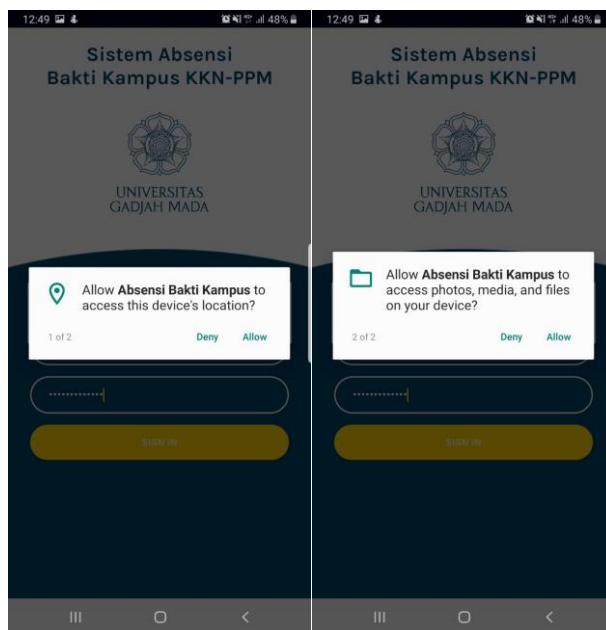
12:49

48%

Sistem Absensi
Bakti Kampus KKN-PPM

UNIVERSITAS
GADJAH MADA

Allow **Absensi Bakti Kampus** to access this device's location?

1 of 2

Deny

Allow

SIGN IN

12:49

48%

Sistem Absensi
Bakti Kampus KKN-PPM

UNIVERSITAS
GADJAH MADA

Allow **Absensi Bakti Kampus** to access photos, media, and files on your device?

2 of 2

Deny

Allow

SIGN IN